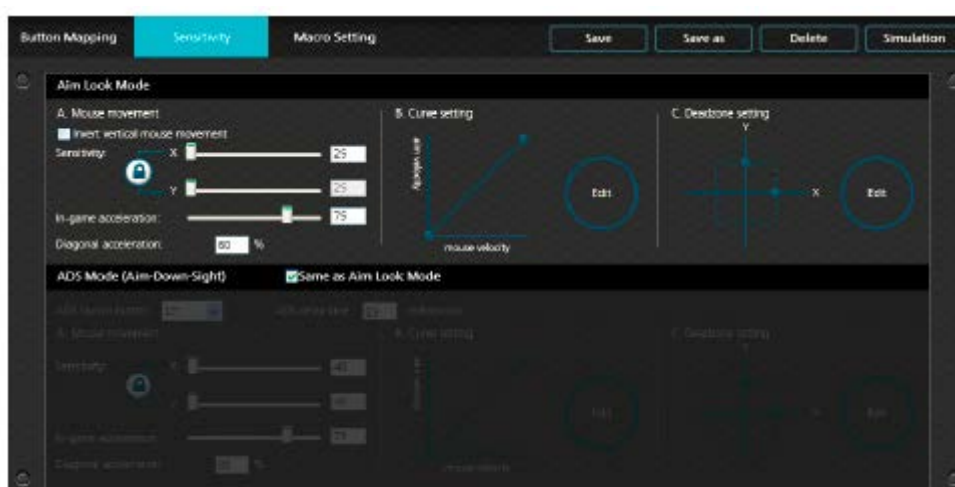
Button Mapping
Sensitivity
Macro Setting
Save
Save as
Delete
Simulation

Aim Look Mode
A. Mouse movement
Invert vertical mouse movement
Sensitivity:
X
25
Y
25
In-game acceleration:
75
Diagonal acceleration:
60
%
B. Curve setting
Analogue value
mouse velocity
Edit
C. Deadzone setting
Y
X
Edit

ADS Mode (Aim-Down-Sight)
Same as Aim Look Mode
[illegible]
A. Mouse movement
Sensitivity:
X
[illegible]
Y
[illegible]
In-game acceleration:
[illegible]
Diagonal acceleration:
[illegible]
%
B. Curve setting
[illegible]
mouse velocity
Edit
C. Deadzone setting
Y
X
Edit